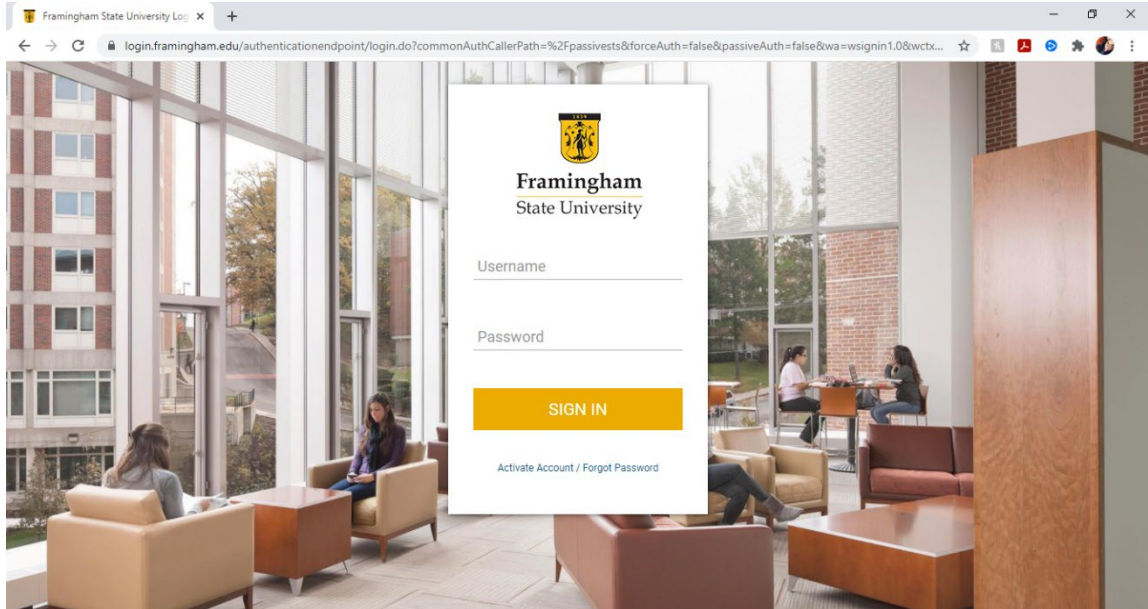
Framingham State University Log ×

login.framingham.edu/authenticationendpoint/login.do?commonAuthCallerPath=%2Fpassivests&forceAuth=false&passiveAuth=false&wa=wsignin1.0&wctx...

1839

Framingham
State University

Username

Password

SIGN IN

Activate Account / Forgot Password